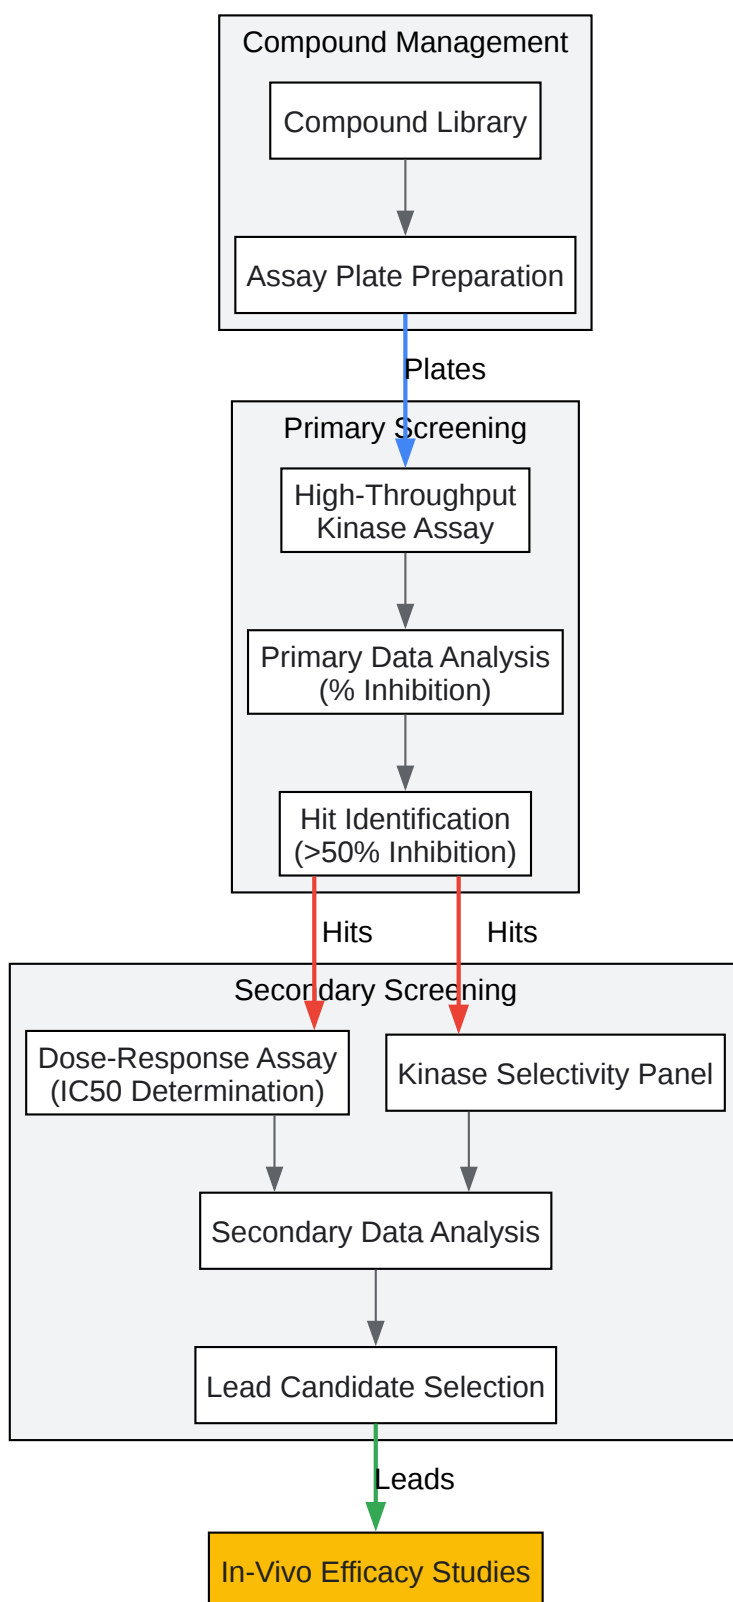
Compound Management

Compound Library

Assay Plate Preparation

Plates

Primary Screening

High-Throughput Kinase Assay

Primary Data Analysis (% Inhibition)

Hit Identification (>50% Inhibition)

Hits

Hits

Secondary Screening

Dose-Response Assay (IC50 Determination)

Kinase Selectivity Panel

Secondary Data Analysis

Lead Candidate Selection

Leads

In-Vivo Efficacy Studies